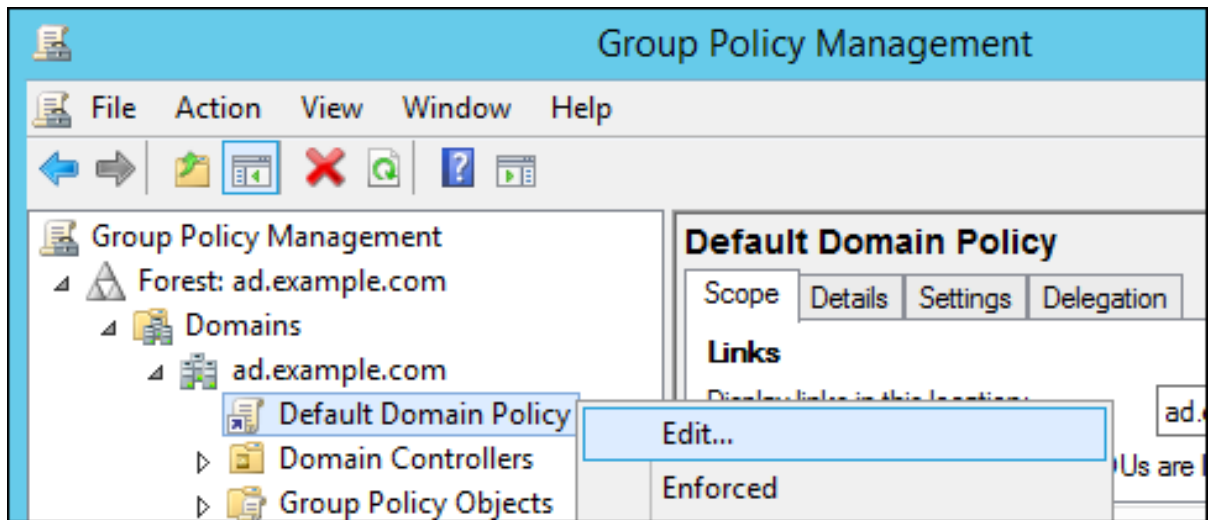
Group Policy Management

File Action View Window Help

Group Policy Management
Forest: ad.example.com
Domains
ad.example.com
Default Domain Policy
Domain Controllers
Group Policy Objects

Default Domain Policy

Scope Details Settings Delegation

Links

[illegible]

ad.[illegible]

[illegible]Us are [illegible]

Edit...
Enforced